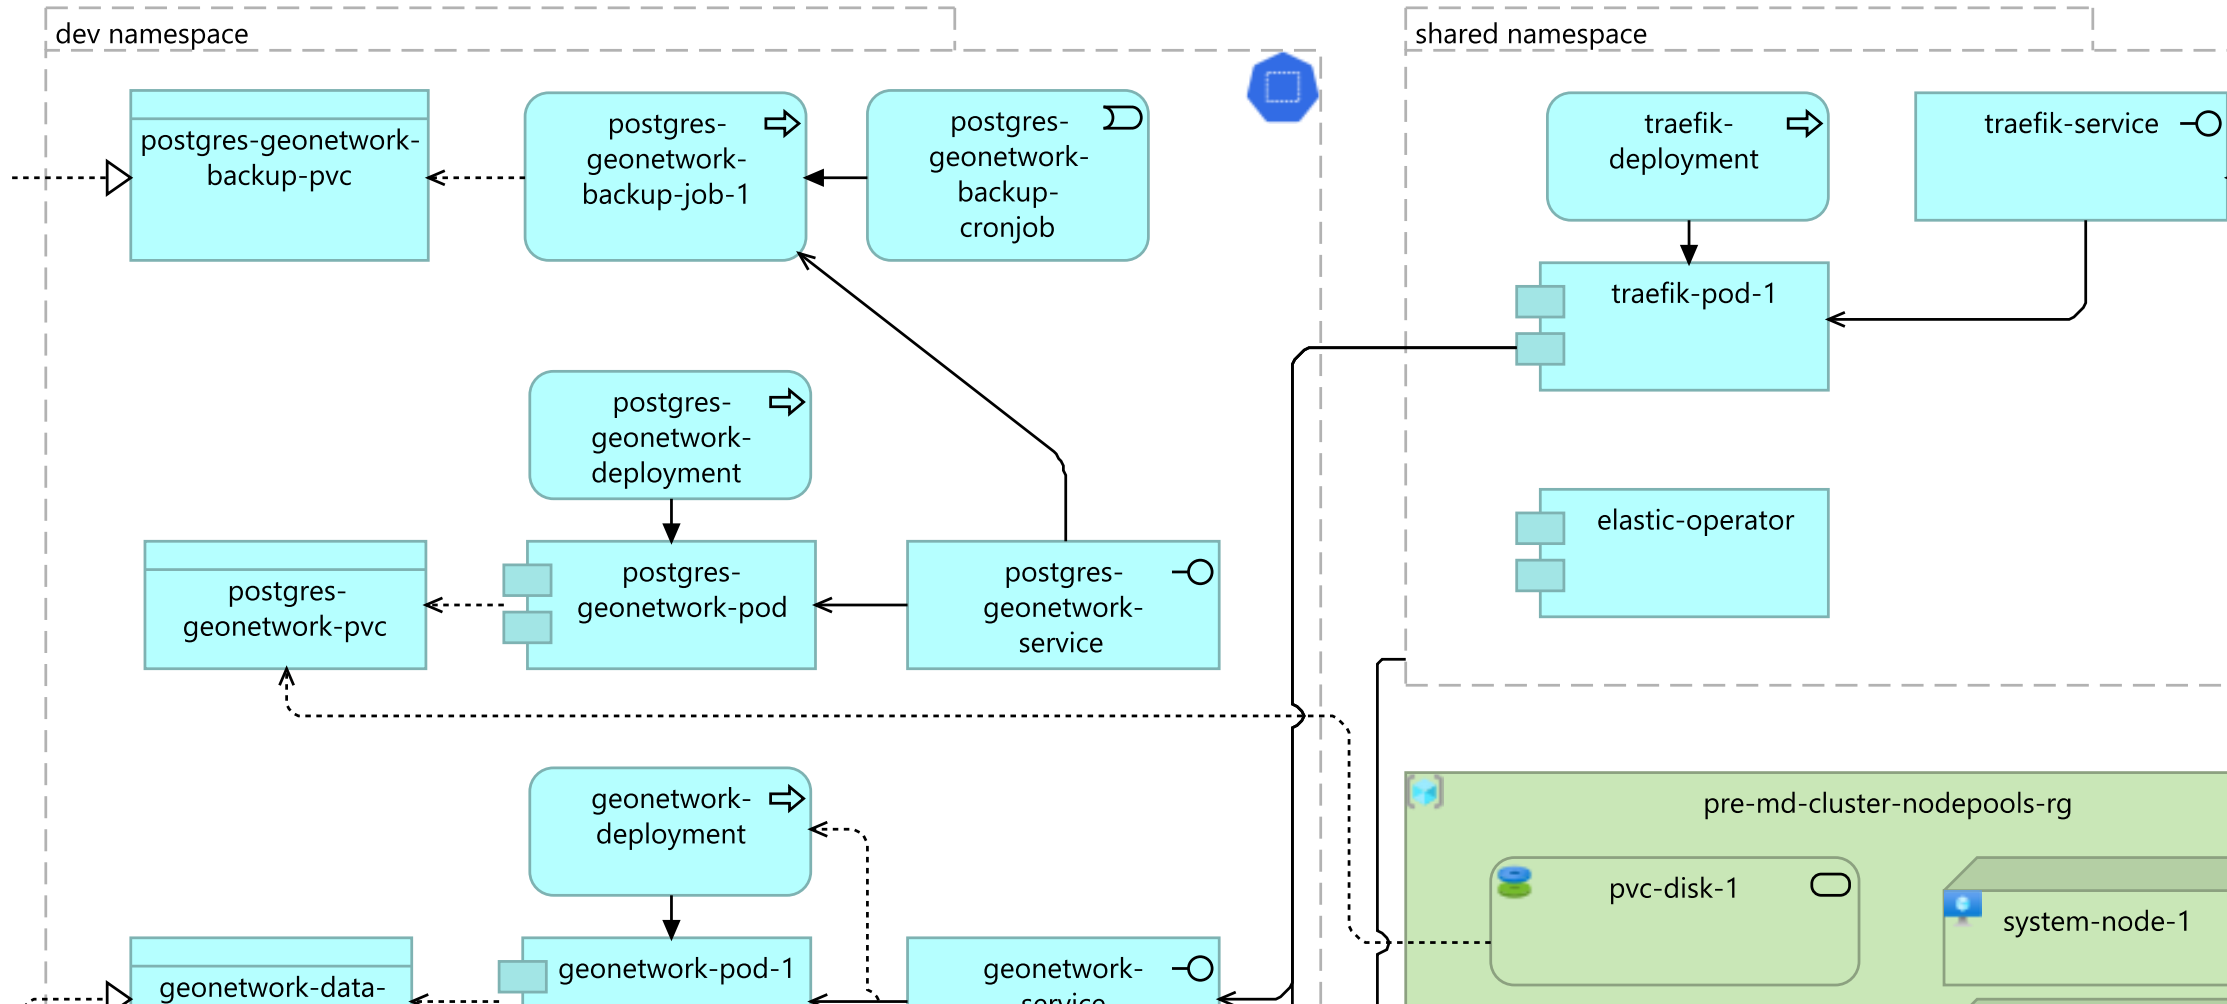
dev namespace

postgres-geonetwork-backup-pvc

postgres-geonetwork-backup-job-1

postgres-geonetwork-backup-cronjob

postgres-geonetwork-deployment

postgres-geonetwork-pvc

postgres-geonetwork-pod

postgres-geonetwork-service

geonetwork-deployment

geonetwork-data-

geonetwork-pod-1

geonetwork-service

shared namespace

traefik-deployment

traefik-service

traefik-pod-1

elastic-operator

pre-md-cluster-nodepools-rg

pvc-disk-1

system-node-1